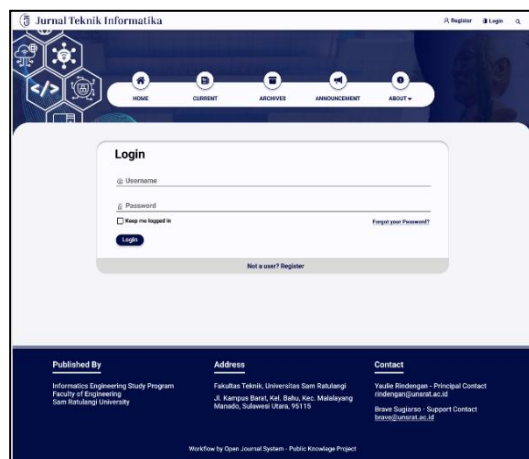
Jurnal Teknik Informatika

Register Login

HOME CURRENT ARCHIVES ANNOUNCEMENT ABOUT

Login

Username

Password

Keep me logged in

Forgot your Password?

Login

Not a user? Register

Published By

Informatics Engineering Study Program
Faculty of Engineering
Sam Ratulangi University

Address

Fakultas Teknik, Universitas Sam Ratulangi

Jl. Kampus Barat, Kel. Bahu, Kec. Malalayang Manado, Sulawesi Utara, 95115

Contact

Yaulie Rindengan - Principal Contact
rindengan@unsrat.ac.id

Brave Sugiarso - Support Contact
brave@unsrat.ac.id

Workflow by Open Journal System - Public Knowledge Project